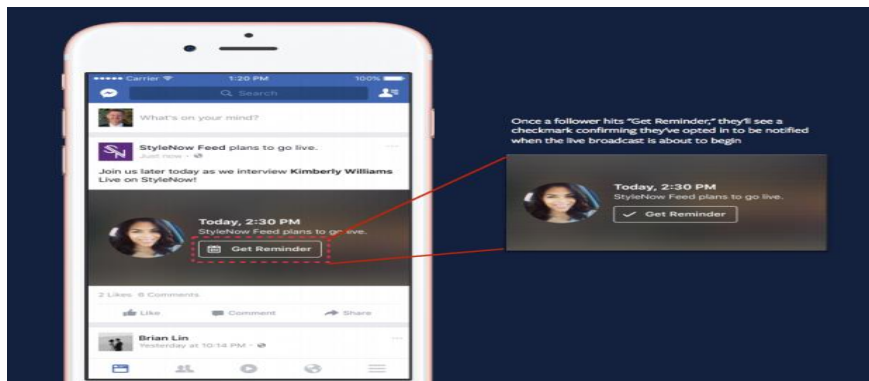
••••• Carrier 1:20 PM 100%

Search

What's on your mind?

SN

StyleNow Feed plans to go live.
Just now ·

Join us later today as we interview Kimberly Williams Live on StyleNow!

Today, 2:30 PM
StyleNow Feed plans to go live.

Get Reminder

2 Likes 6 Comments

Like Comment Share

Brian Lin
Yesterday at 10:14 PM ·

Once a follower hits "Get Reminder," they'll see a checkmark confirming they've opted in to be notified when the live broadcast is about to begin

Today, 2:30 PM
StyleNow Feed plans to go live.

Get Reminder